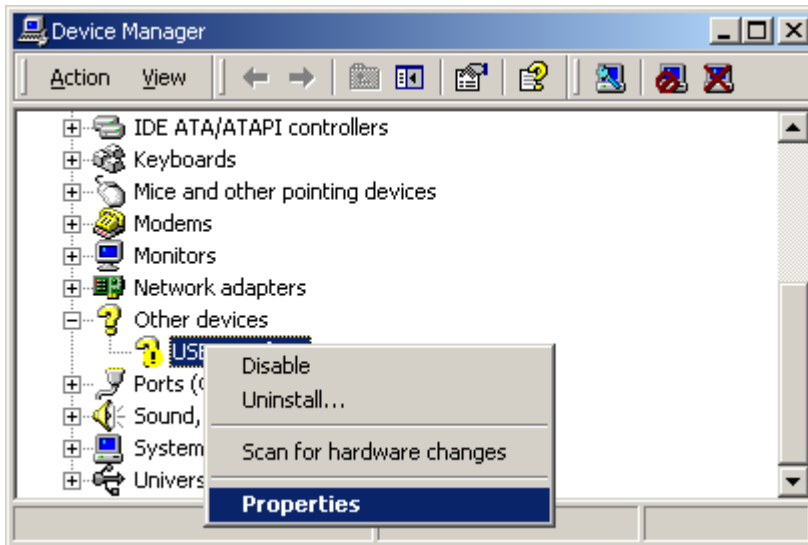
Device Manager

Action View

IDE ATA/ATAPI controllers
Keyboards
Mice and other pointing devices
Modems
Monitors
Network adapters
Other devices
USB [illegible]
Ports ([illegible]
Sound, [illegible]
System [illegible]
Univers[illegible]

Disable
Uninstall...
Scan for hardware changes
Properties